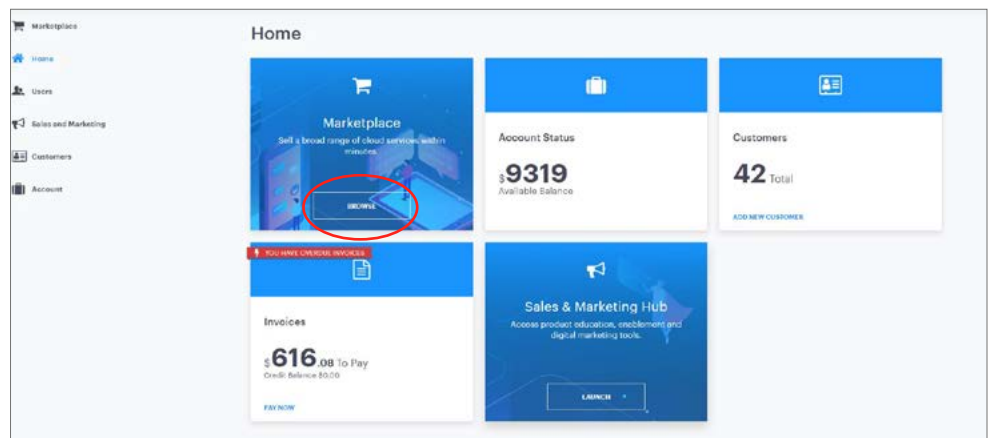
Marketplace
Home
Users
Sales and Marketing
Customers
Account

Home

Marketplace
Sell a broad range of cloud services within minutes
BROWSE

Account Status
$9319
Available Balance

Customers
42 Total
ADD NEW CUSTOMER

YOU HAVE OVERDUE INVOICES
Invoices
$616.08 To Pay
Credit Balance $0.00
PAY NOW

Sales & Marketing Hub
Access product education, enablement and digital marketing tools.
LAUNCH